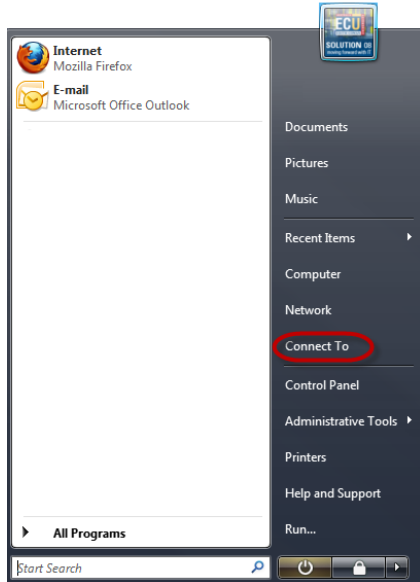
ECU
SOLUTION

Internet
Mozilla Firefox

E-mail
Microsoft Office Outlook

All Programs

Start Search

Documents
Pictures
Music
Recent Items
Computer
Network
Connect To
Control Panel
Administrative Tools
Printers
Help and Support
Run...